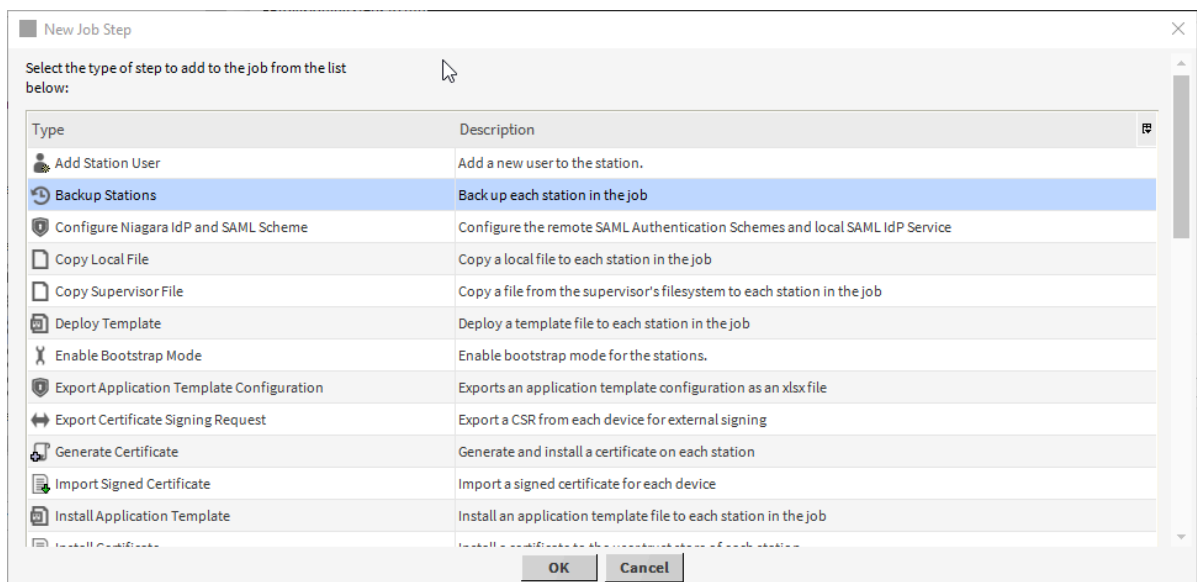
New Job Step

Select the type of step to add to the job from the list below:

| Type | Description |
|---|---|
| Add Station User | Add a new user to the station. |
| Backup Stations | Back up each station in the job |
| Configure Niagara IdP and SAML Scheme | Configure the remote SAML Authentication Schemes and local SAML IdP Service |
| Copy Local File | Copy a local file to each station in the job |
| Copy Supervisor File | Copy a file from the supervisor's filesystem to each station in the job |
| Deploy Template | Deploy a template file to each station in the job |
| Enable Bootstrap Mode | Enable bootstrap mode for the stations. |
| Export Application Template Configuration | Exports an application template configuration as an xlsx file |
| Export Certificate Signing Request | Export a CSR from each device for external signing |
| Generate Certificate | Generate and install a certificate on each station |
| Import Signed Certificate | Import a signed certificate for each device |
| Install Application Template | Install an application template file to each station in the job |
| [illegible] | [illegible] |

OK Cancel